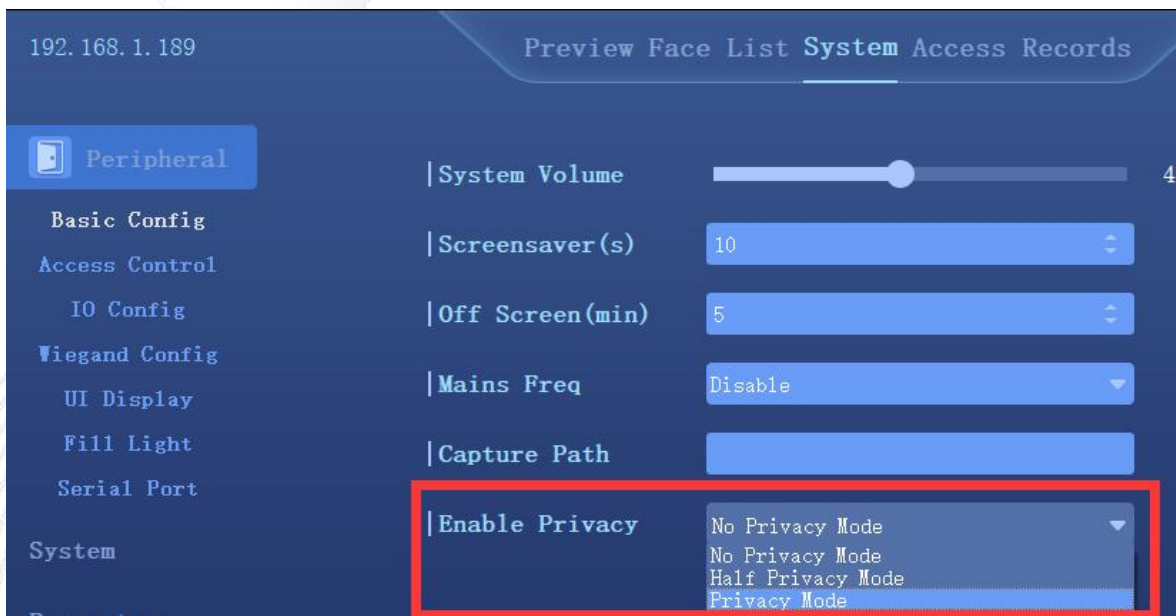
192.168.1.189

Preview Face List System Access Records

Peripheral

Basic Config

Access Control

IO Config

Wiegand Config

UI Display

Fill Light

Serial Port

System

|System Volume

4

|Screensaver(s)

10

|Off Screen(min)

5

|Mains Freq

Disable

|Capture Path

|Enable Privacy

No Privacy Mode

No Privacy Mode
Half Privacy Mode
Privacy Mode